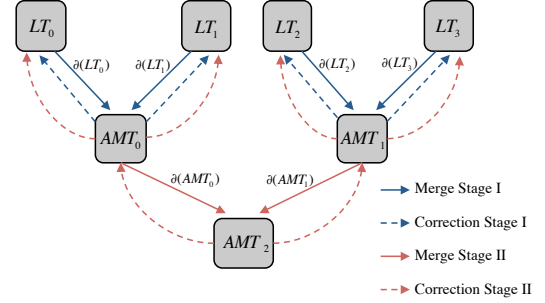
$LT_0$

$LT_1$

$LT_2$

$LT_3$

$\partial(LT_0)$

$\partial(LT_1)$

$\partial(LT_2)$

$\partial(LT_3)$

$AMT_0$

$AMT_1$

$\partial(AMT_0)$

$\partial(AMT_1)$

$AMT_2$

Merge Stage I

Correction Stage I

Merge Stage II

Correction Stage II